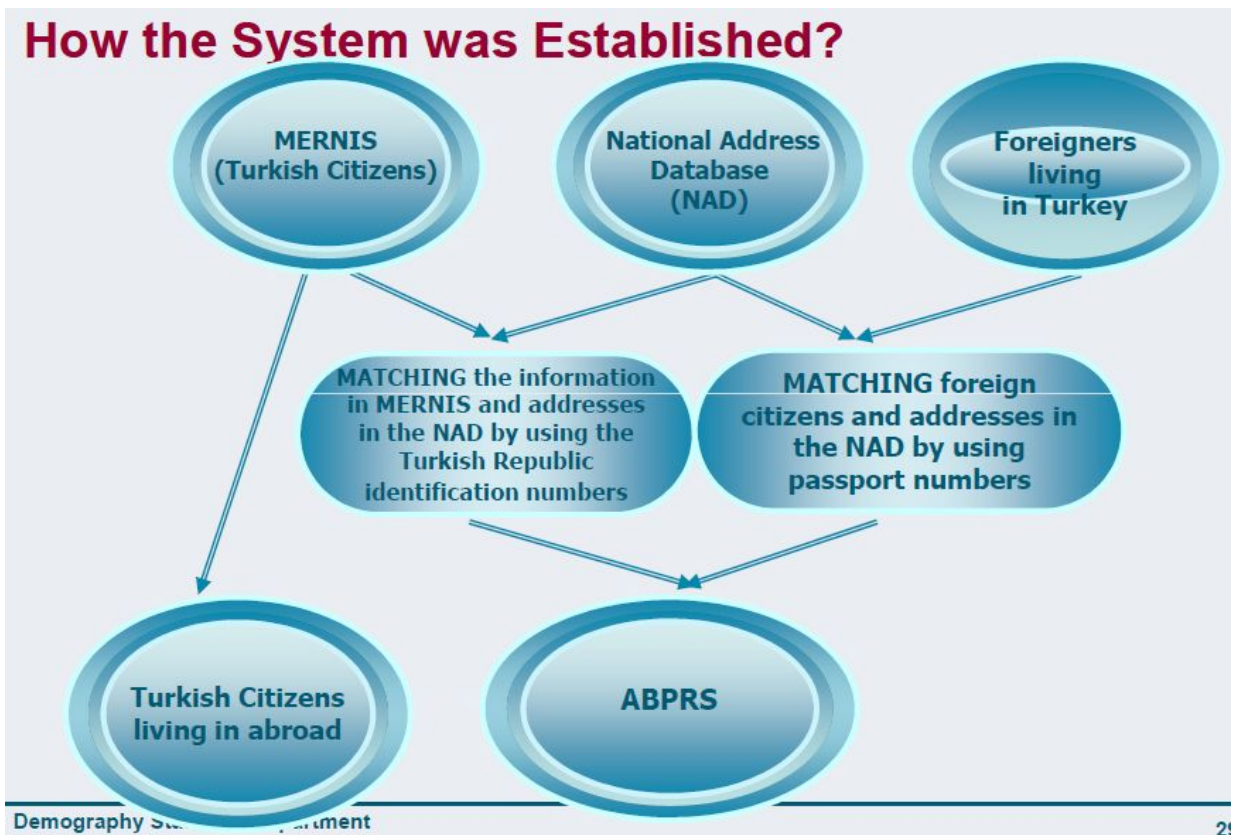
How the System was Established?

MERNIS (Turkish Citizens)

National Address Database (NAD)

Foreigners living in Turkey

MATCHING the information in MERNIS and addresses in the NAD by using the Turkish Republic identification numbers

MATCHING foreign citizens and addresses in the NAD by using passport numbers

Turkish Citizens living in abroad

ABPRS

Demography St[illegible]partment

2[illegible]